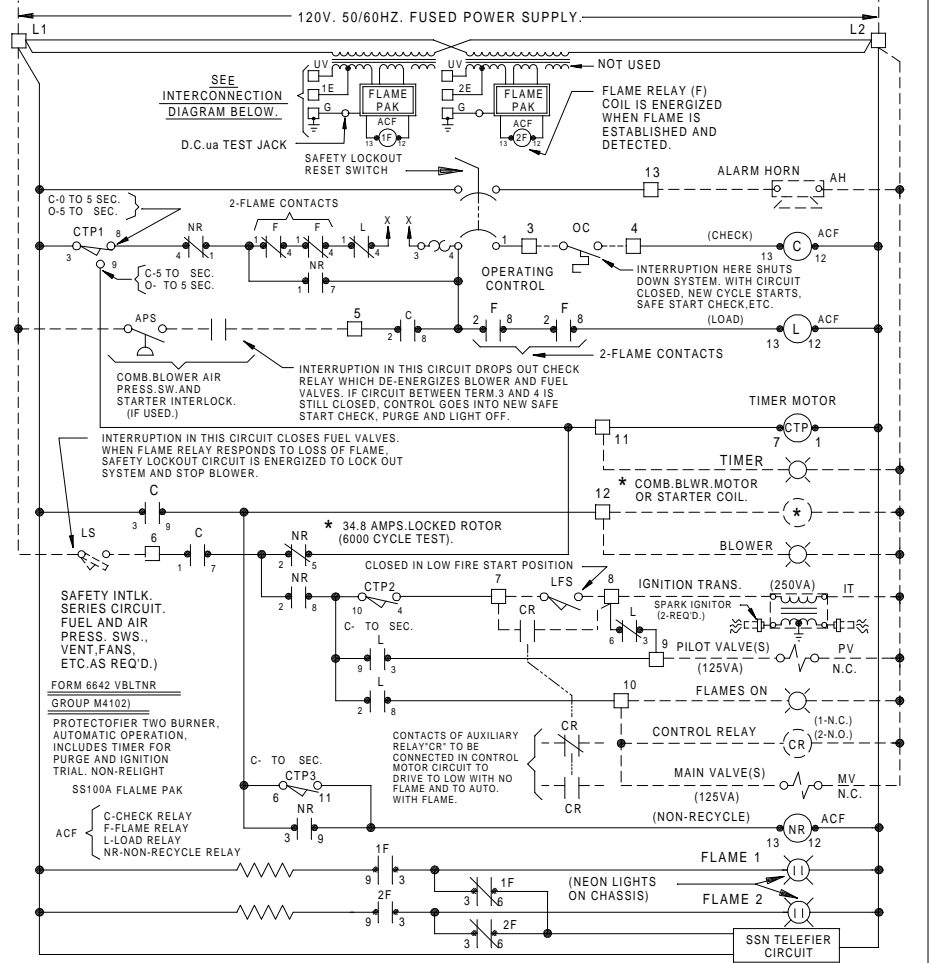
120V. 50/60HZ. FUSED POWER SUPPLY.

L1

L2

SEE INTERCONNECTION DIAGRAM BELOW.

UV
1E
G
FLAME PAK
ACF
1F
13 12

UV
2E
G
FLAME PAK
ACF
2F
13 12

NOT USED

FLAME RELAY (F) COIL IS ENERGIZED WHEN FLAME IS ESTABLISHED AND DETECTED.

D.C.ua TEST JACK

SAFETY LOCKOUT RESET SWITCH

13

ALARM HORN

AH

C-0 TO 5 SEC.
O-5 TO SEC.

2-FLAME CONTACTS

CTP1
3 8
9

NR
4 1

F
1 4

F
1 4

L
4 1

X X

3 4

1

3

OC

4

(CHECK)

13 C 12

ACF

NR
1 7

C-5 TO SEC.
O- TO 5 SEC.

OPERATING CONTROL

INTERRUPTION HERE SHUTS DOWN SYSTEM. WITH CIRCUIT CLOSED, NEW CYCLE STARTS, SAFE START CHECK,ETC.

APS

5

C
2 8

F
2 8

F
2 8

(LOAD)

13 L 12

ACF

2-FLAME CONTACTS

COMB.BLOWER AIR PRESS.SW.AND STARTER INTERLOCK. (IF USED.)

INTERRUPTION IN THIS CIRCUIT DROPS OUT CHECK RELAY WHICH DE-ENERGIZES BLOWER AND FUEL VALVES. IF CIRCUIT BETWEEN TERM.3 AND 4 IS STILL CLOSED, CONTROL GOES INTO NEW SAFE START CHECK, PURGE AND LIGHT OFF.

TIMER MOTOR

11

7 CTP 1

INTERRUPTION IN THIS CIRCUIT CLOSES FUEL VALVES. WHEN FLAME RELAY RESPONDS TO LOSS OF FLAME, SAFETY LOCKOUT CIRCUIT IS ENERGIZED TO LOCK OUT SYSTEM AND STOP BLOWER.

TIMER

C
3 9

* COMB.BLWR.MOTOR OR STARTER COIL.

12

*

LS

6

C
1 7

NR
2 5

* 34.8 AMPS.LOCKED ROTOR (6000 CYCLE TEST).

BLOWER

NR
2 8

CLOSED IN LOW FIRE START POSITION

CTP2
10 4

7

LFS

8

IGNITION TRANS.

(250VA)

IT

SPARK IGNITOR (2-REQ'D.)

CR

L
6 1

C- TO SEC.

L
9 3

9

PILOT VALVE(S)
(125VA)

PV
N.C.

SAFETY INTLK. SERIES CIRCUIT. FUEL AND AIR PRESS. SWS., VENT,FANS, ETC.AS REQ'D.)

FORM 6642 VBLTNR

GROUP M4102)

PROTECTOFIER TWO BURNER, AUTOMATIC OPERATION, INCLUDES TIMER FOR PURGE AND IGNITION TRIAL. NON-RELIGHT

SS100A FLAME PAK

L
2 8

10

FLAMES ON

CONTACTS OF AUXILIARY RELAY"CR" TO BE CONNECTED IN CONTROL MOTOR CIRCUIT TO DRIVE TO LOW WITH NO FLAME AND TO AUTO. WITH FLAME.

CR

CONTROL RELAY

CR

(1-N.C.)
(2-N.O.)

C- TO SEC.

CTP3
6 11

NR
3 9

MAIN VALVE(S)
(125VA)

MV
N.C.

(NON-RECYCLE)

13 NR 12

ACF

ACF { C-CHECK RELAY
F-FLAME RELAY
L-LOAD RELAY
NR-NON-RECYCLE RELAY

1F
9 3

1F
3 6

FLAME 1

(NEON LIGHTS ON CHASSIS)

2F
9 3

2F
3 6

FLAME 2

SSN TELEFIER CIRCUIT